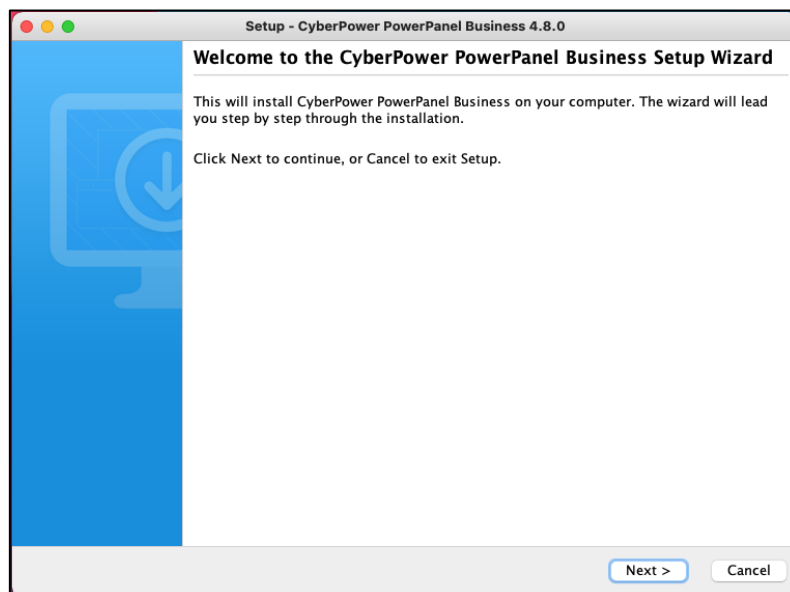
Setup - CyberPower PowerPanel Business 4.8.0

Welcome to the CyberPower PowerPanel Business Setup Wizard

This will install CyberPower PowerPanel Business on your computer. The wizard will lead you step by step through the installation.

Click Next to continue, or Cancel to exit Setup.

Next >

Cancel